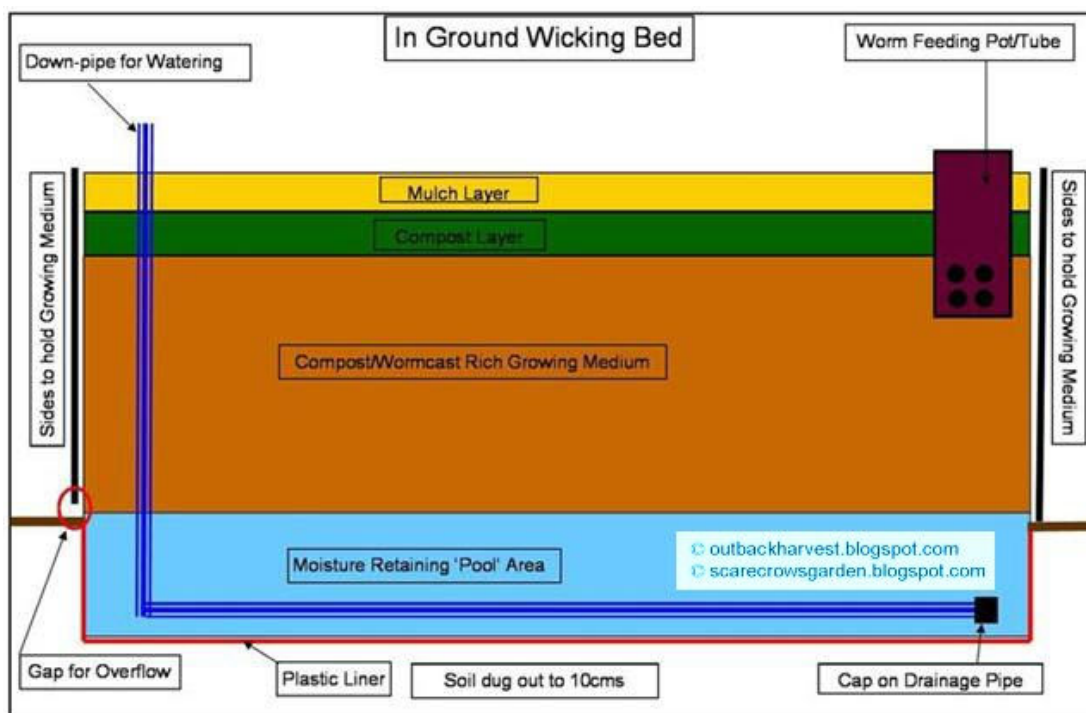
In Ground Wicking Bed

Down-pipe for Watering

Worm Feeding Pot/Tube

Sides to hold Growing Medium

Mulch Layer

Compost Layer

Sides to hold Growing Medium

Compost/Wormcast Rich Growing Medium

Moisture Retaining 'Pool' Area

© outbackharvest.blogspot.com
© scarecrowsgarden.blogspot.com

Gap for Overflow

Plastic Liner

Soil dug out to 10cms

Cap on Drainage Pipe